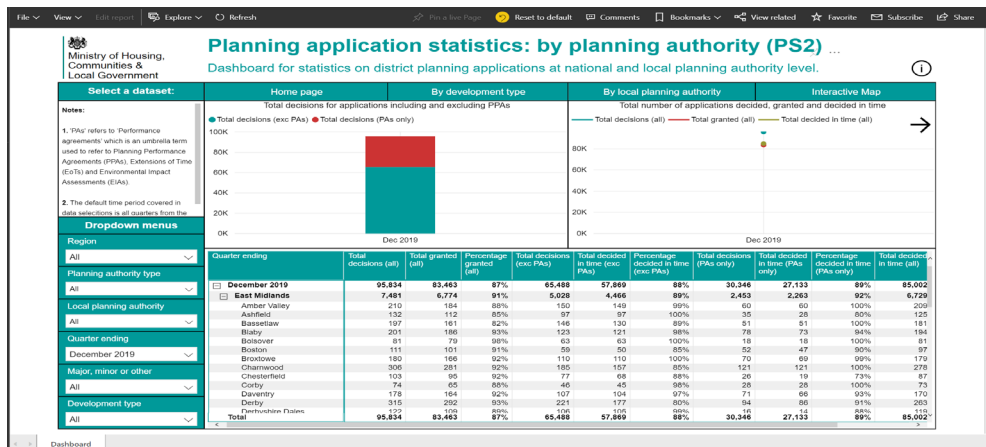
File View Edit report Explore Refresh Pin a live Page Reset to default Comments Bookmarks View related Favorite Subscribe Share

Ministry of Housing, Communities & Local Government

Planning application statistics: by planning authority (PS2) ...

Dashboard for statistics on district planning applications at national and local planning authority level.

Select a dataset:

Notes:

1. 'PAs' refers to 'Performance agreements' which is an umbrella term used to refer to Planning Performance Agreements (PPAs), Extensions of Time (EoTs) and Environmental Impact Assessments (EIAs).

2. The default time period covered in data selections is all quarters from the

Dropdown menus

Region
All

Planning authority type
All

Local planning authority
All

Quarter ending
December 2019

Major, minor or other
All

Development type
All

Home page | By development type | By local planning authority | Interactive Map

Total decisions for applications including and excluding PPAs

Total decisions (exc PAs) Total decisions (PAs only)

100K
80K
60K
40K
20K
0K
Dec 2019

Total number of applications decided, granted and decided in time

Total decisions (all) Total granted (all) Total decided in time (all)

80K
60K
40K
20K
0K
Dec 2019

| Quarter ending | Total decisions (all) | Total granted (all) | Percentage granted (all) | Total decisions (exc PAs) | Total decided in time (exc PAs) | Percentage decided in time (exc PAs) | Total decisions (PAs only) | Total decided in time (PAs only) | Percentage decided in time (PAs only) | Total decided in time (all) |
|---|---|---|---|---|---|---|---|---|---|---|
| December 2019 | 95,834 | 83,463 | 87% | 65,488 | 57,869 | 88% | 30,346 | 27,133 | 89% | 85,002 |
| East Midlands | 7,481 | 6,774 | 91% | 5,028 | 4,466 | 89% | 2,453 | 2,263 | 92% | 6,729 |
| Amber Valley | 210 | 184 | 88% | 150 | 149 | 99% | 60 | 60 | 100% | 209 |
| Ashfield | 132 | 112 | 85% | 97 | 97 | 100% | 35 | 28 | 80% | 125 |
| Bassetlaw | 197 | 161 | 82% | 146 | 130 | 89% | 51 | 51 | 100% | 181 |
| Blaby | 201 | 186 | 93% | 123 | 121 | 98% | 78 | 73 | 94% | 194 |
| Bolsover | 81 | 79 | 98% | 63 | 63 | 100% | 18 | 18 | 100% | 81 |
| Boston | 111 | 101 | 91% | 59 | 50 | 85% | 52 | 47 | 90% | 97 |
| Broxtowe | 180 | 166 | 92% | 110 | 110 | 100% | 70 | 69 | 99% | 179 |
| Charnwood | 306 | 281 | 92% | 185 | 157 | 85% | 121 | 121 | 100% | 278 |
| Chesterfield | 103 | 95 | 92% | 77 | 68 | 88% | 26 | 19 | 73% | 87 |
| Corby | 74 | 65 | 88% | 46 | 45 | 98% | 28 | 28 | 100% | 73 |
| Daventry | 178 | 164 | 92% | 107 | 104 | 97% | 71 | 66 | 93% | 170 |
| Derby | 315 | 292 | 93% | 221 | 177 | 80% | 94 | 86 | 91% | 263 |
| Derbyshire Dales | 122 | 109 | 89% | 106 | 105 | 99% | 16 | 14 | 88% | 119 |
| Total | 95,834 | 83,463 | 87% | 65,488 | 57,869 | 88% | 30,346 | 27,133 | 89% | 85,002 |

Dashboard